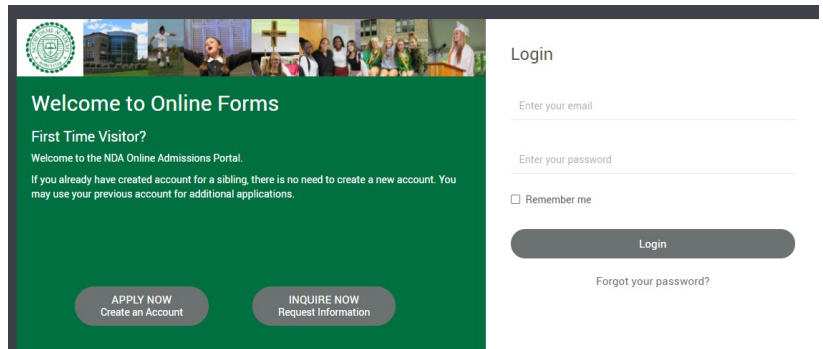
Welcome to Online Forms

First Time Visitor?

Welcome to the NDA Online Admissions Portal.

If you already have created account for a sibling, there is no need to create a new account. You may use your previous account for additional applications.

APPLY NOW
Create an Account

INQUIRE NOW
Request Information

Login

Enter your email

Enter your password

Remember me

Login

Forgot your password?